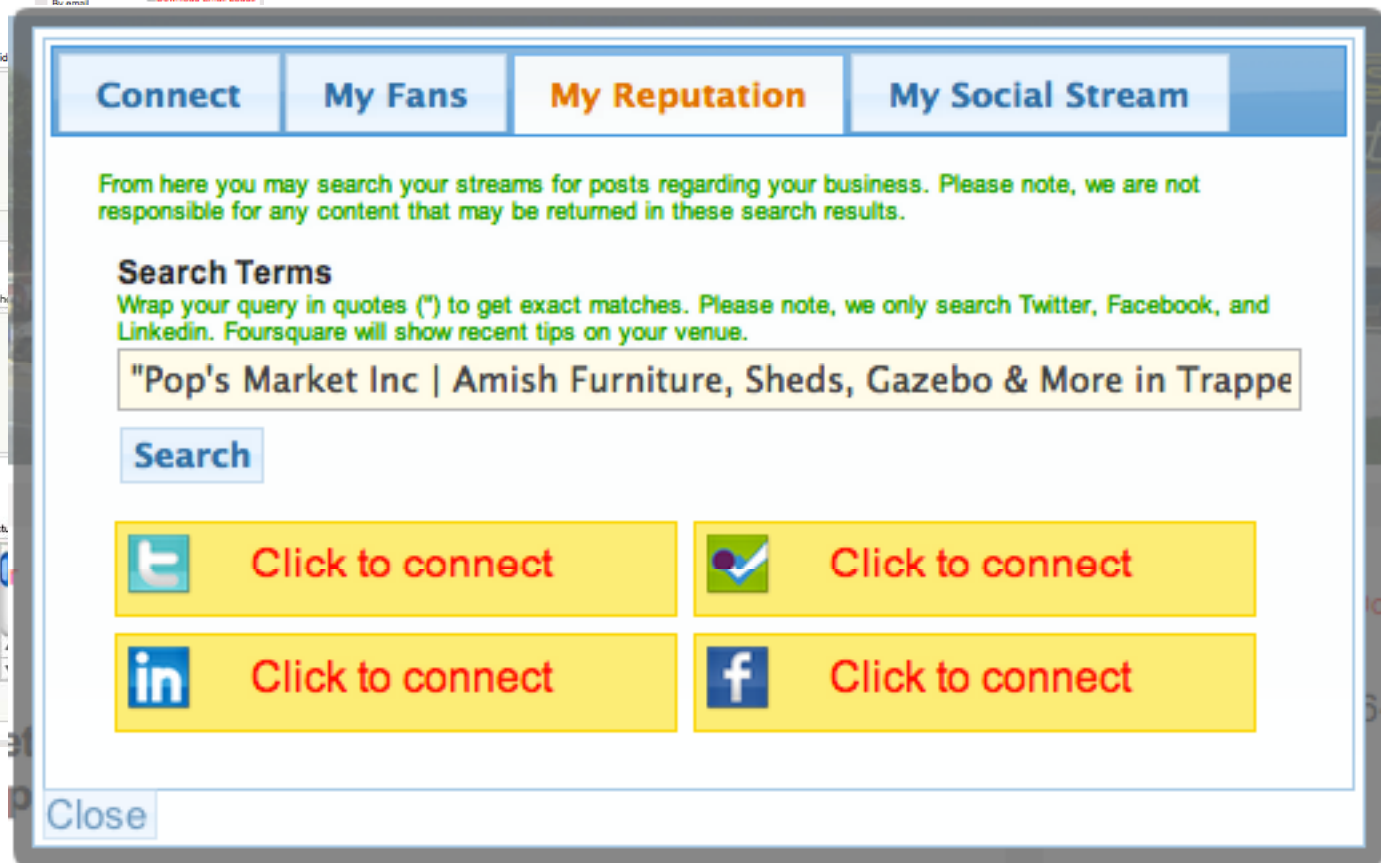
Connect | My Fans | My Reputation | My Social Stream

From here you may search your streams for posts regarding your business. Please note, we are not responsible for any content that may be returned in these search results.

Search Terms

Wrap your query in quotes (") to get exact matches. Please note, we only search Twitter, Facebook, and Linkedin. Foursquare will show recent tips on your venue.

"Pop's Market Inc | Amish Furniture, Sheds, Gazebo & More in Trappe

Search

Click to connect

Click to connect

in Click to connect

f Click to connect

Close